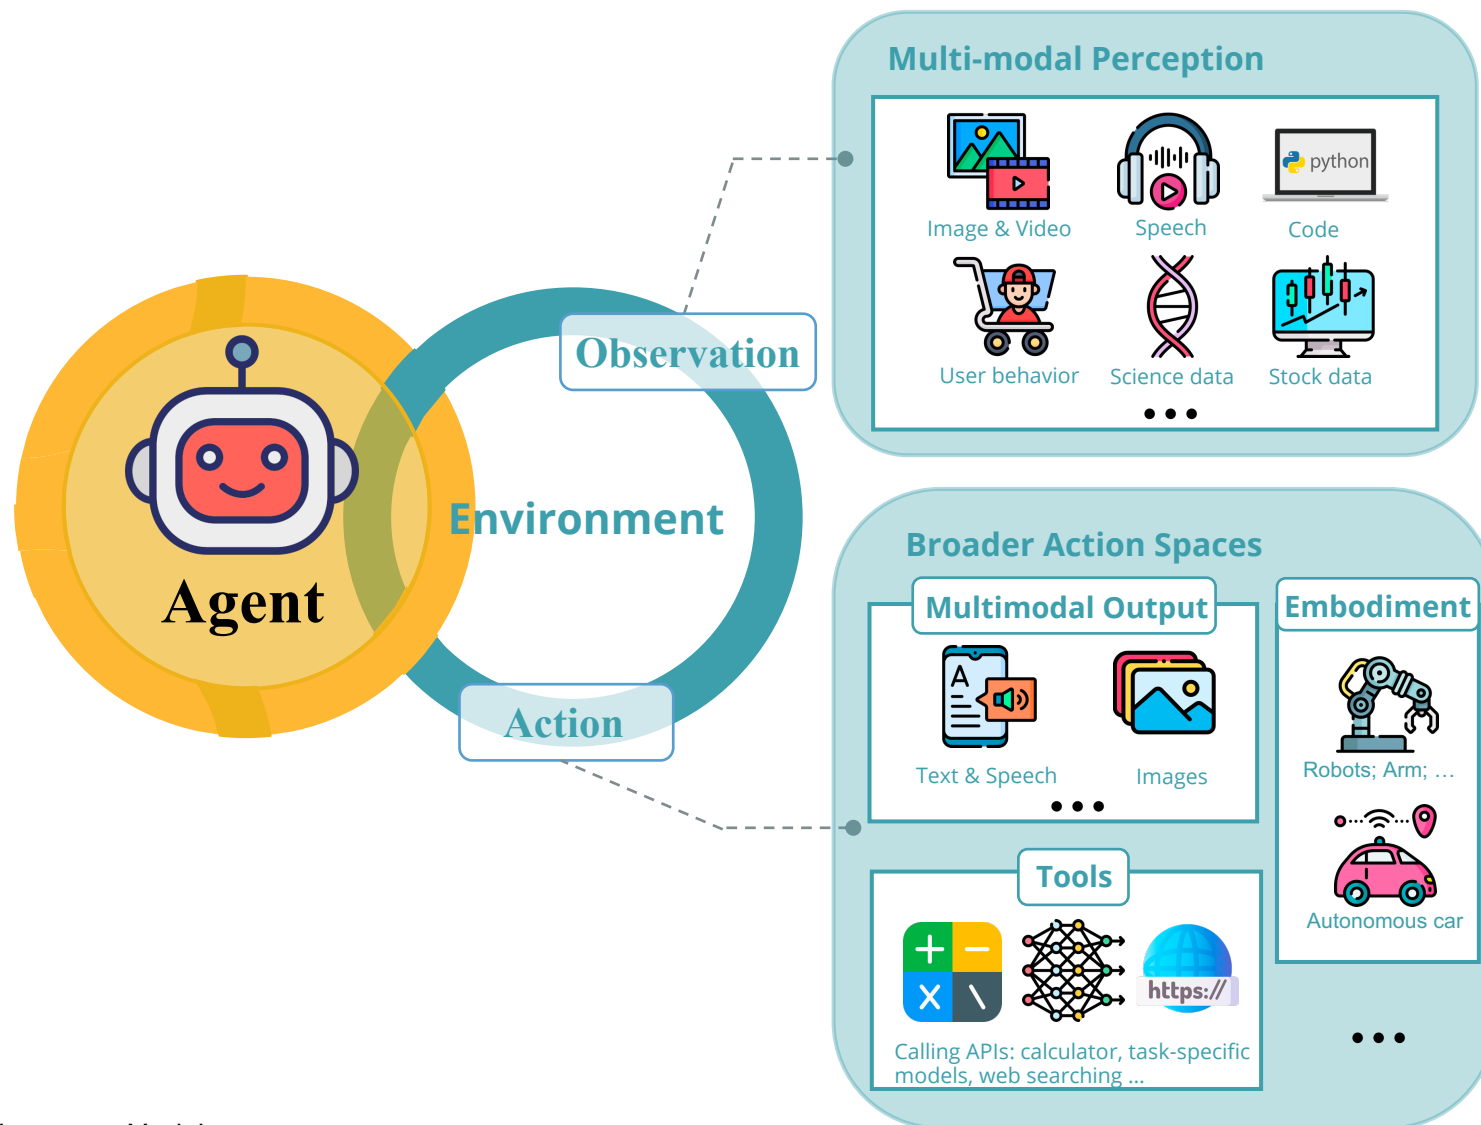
Multi-modal Perception

python

Image & Video

Speech

Code

User behavior

Science data

Stock data

• • •

Observation

Agent

Environment

Action

Broader Action Spaces

Multimodal Output

Text & Speech

Images

• • •

Embodiment

Robots; Arm; ...

Autonomous car

Tools

https://

Calling APIs: calculator, task-specific models, web searching ...

• • •